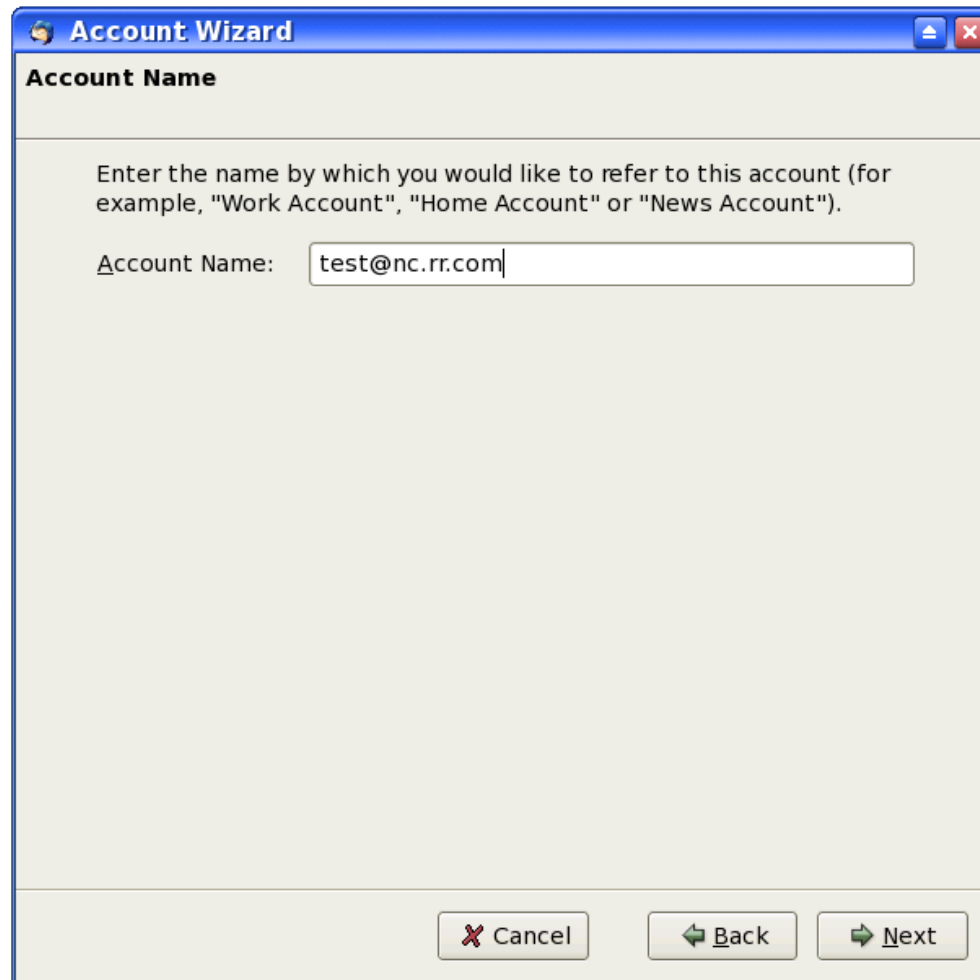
Account Wizard

Account Name

Enter the name by which you would like to refer to this account (for example, "Work Account", "Home Account" or "News Account").

Account Name: test@nc.rr.com

Cancel Back Next